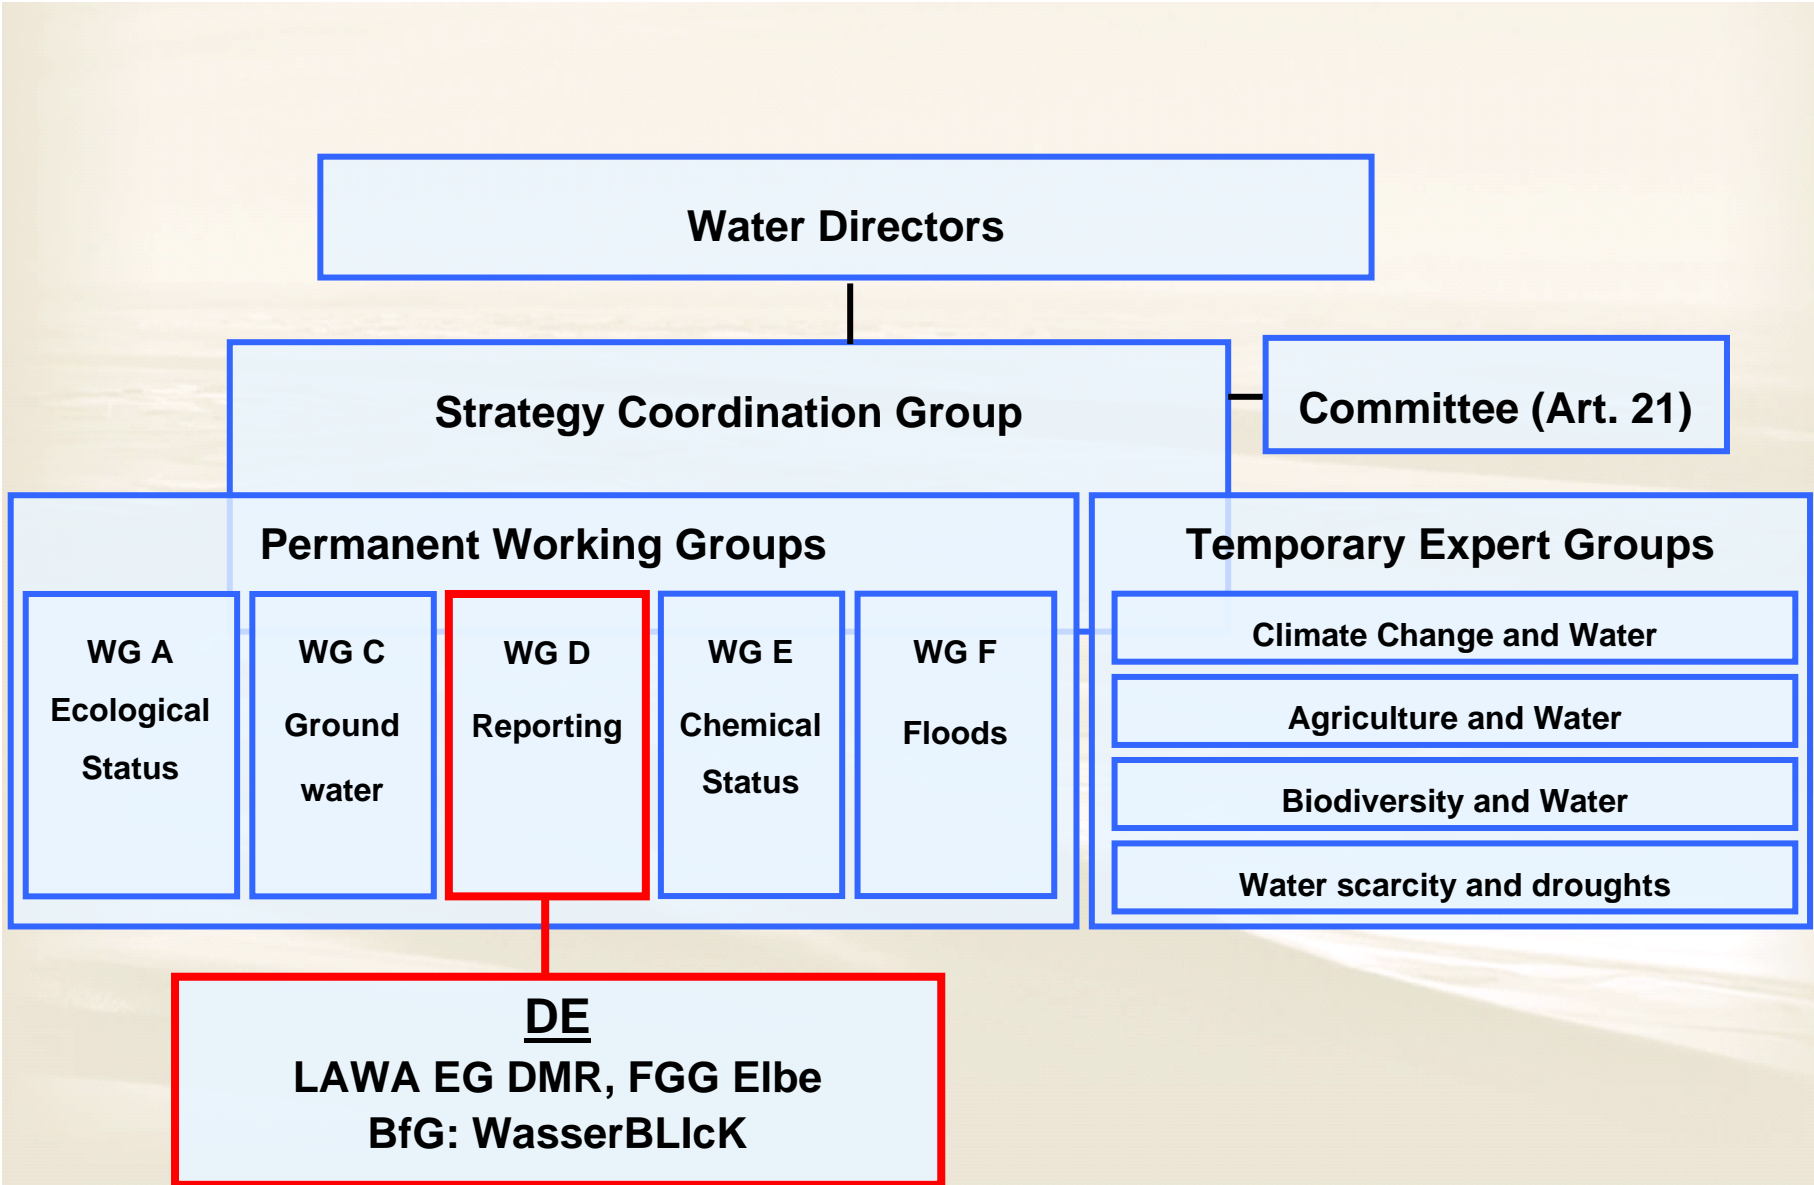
Water Directors

Strategy Coordination Group

Committee (Art. 21)

Permanent Working Groups

WG A
Ecological
Status

WG C
Ground
water

WG D
Reporting

WG E
Chemical
Status

WG F
Floods

Temporary Expert Groups

Climate Change and Water

Agriculture and Water

Biodiversity and Water

Water scarcity and droughts

DE
LAWA EG DMR, FGG Elbe
BfG: WasserBLIcK